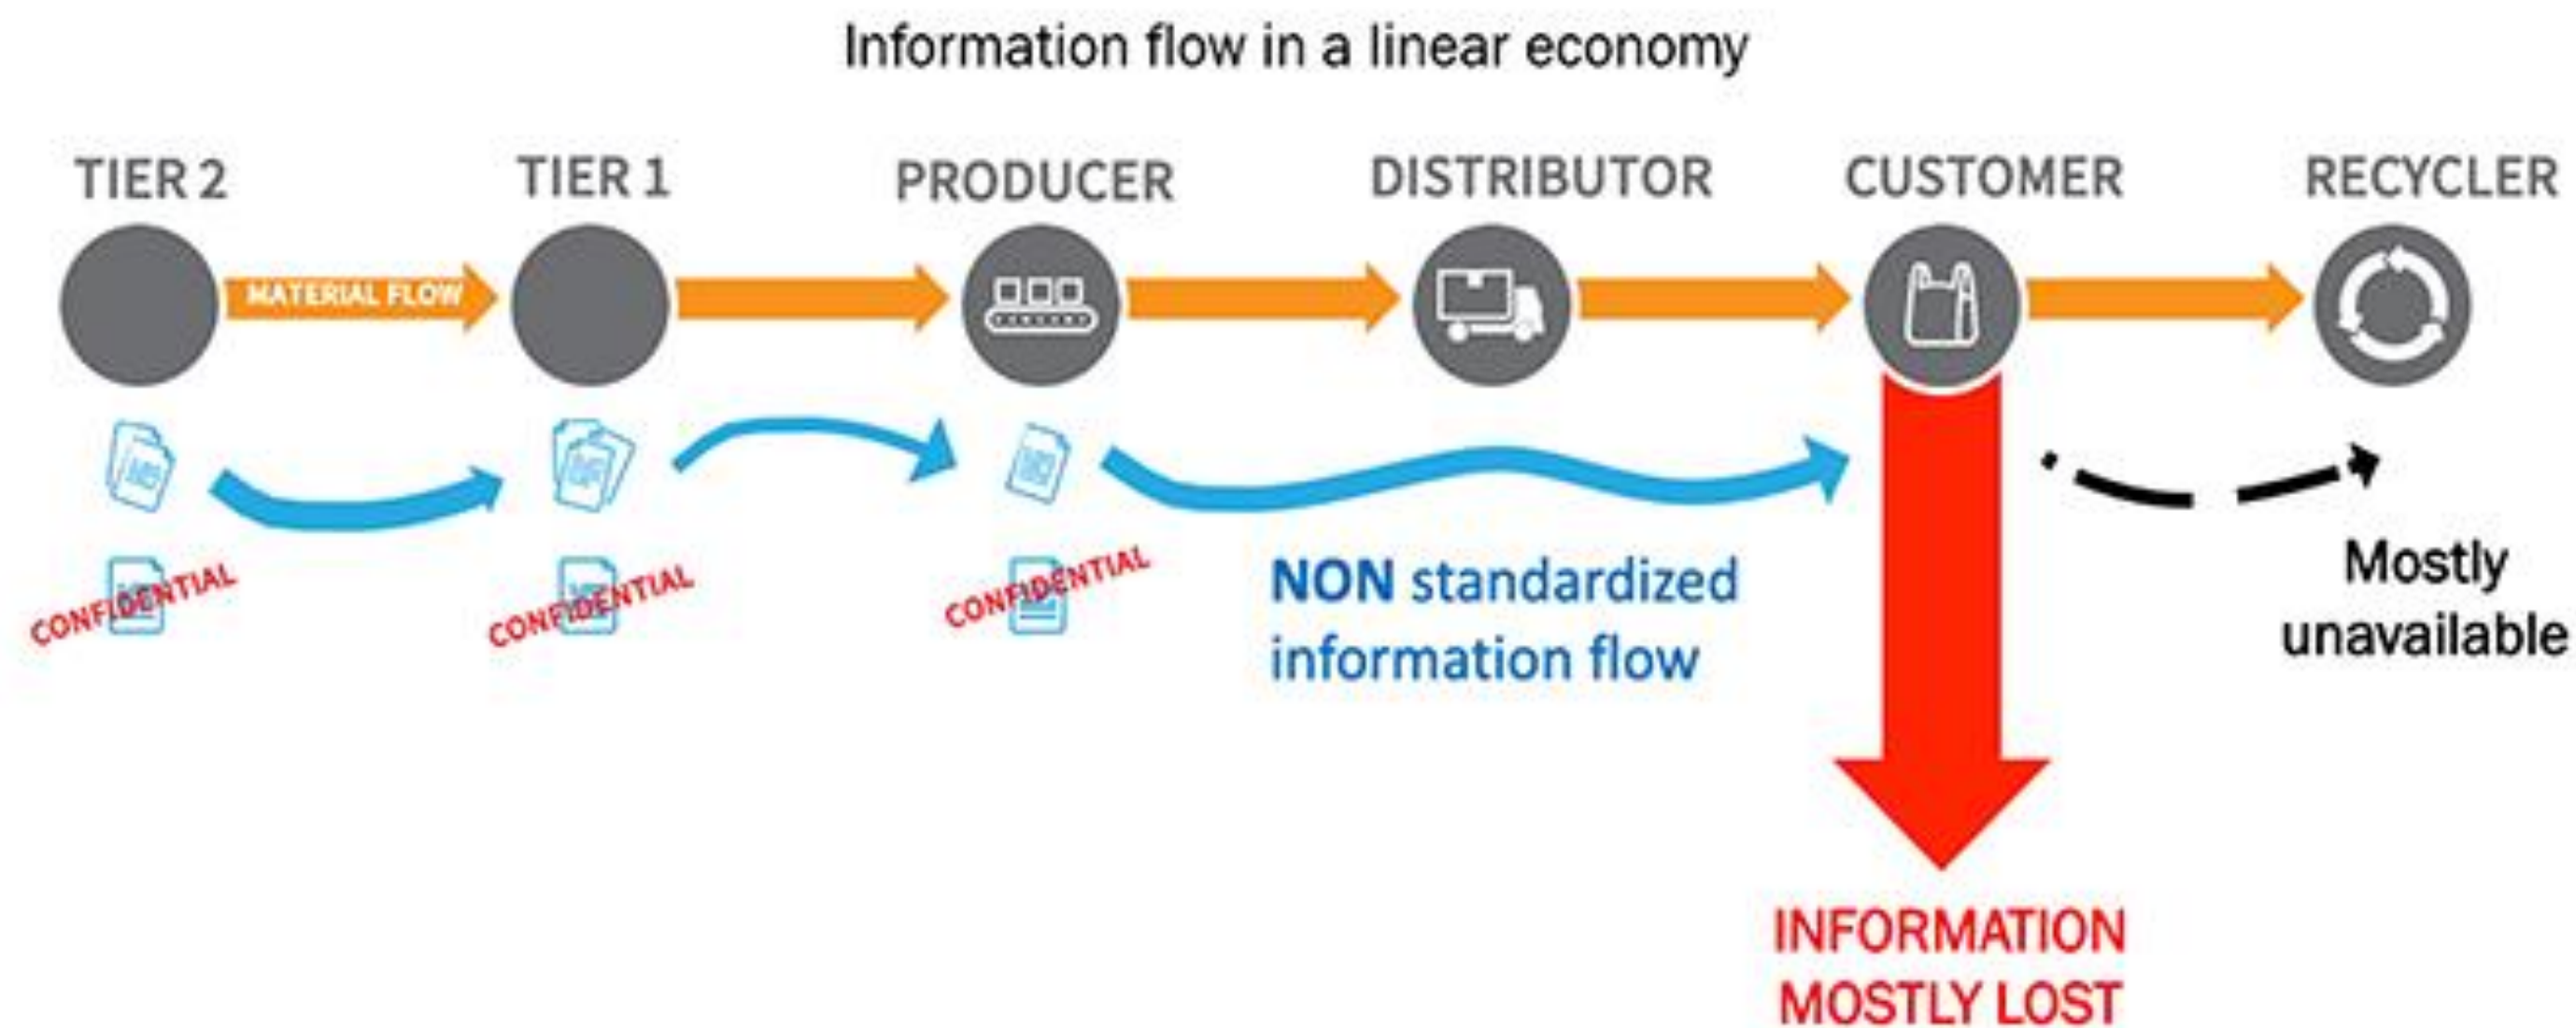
Information flow in a linear economy

TIER 2

TIER 1

PRODUCER

DISTRIBUTOR

CUSTOMER

RECYCLER

MATERIAL FLOW

CONFIDENTIAL

CONFIDENTIAL

CONFIDENTIAL

NON standardized information flow

Mostly unavailable

INFORMATION MOSTLY LOST